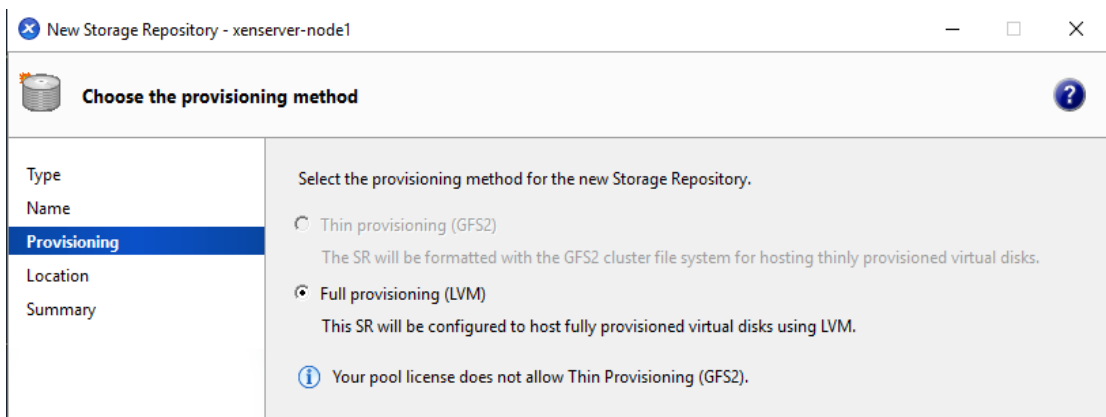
New Storage Repository - xenserver-node1

Choose the provisioning method

Type
Name
Provisioning
Location
Summary

Select the provisioning method for the new Storage Repository.

Thin provisioning (GFS2)
The SR will be formatted with the GFS2 cluster file system for hosting thinly provisioned virtual disks.

Full provisioning (LVM)
This SR will be configured to host fully provisioned virtual disks using LVM.

Your pool license does not allow Thin Provisioning (GFS2).